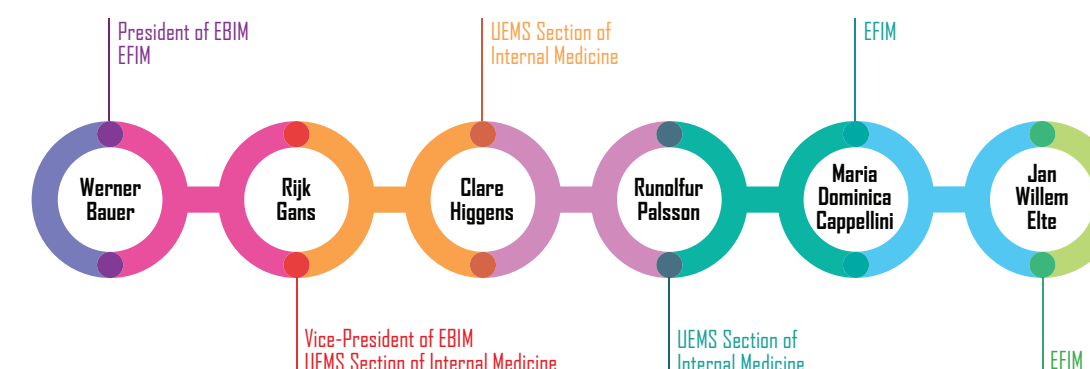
President of EBIM
EFIM

UEMS Section of
Internal Medicine

EFIM

Werner
Bauer

Rijk
Gans

Clare
Higgens

Runolfur
Palsson

Maria
Dominica
Cappellini

Jan
Willem
Elte

Vice-President of EBIM
UEMS Section of Internal Medicine

UEMS Section of
Internal Medicine

EFIM